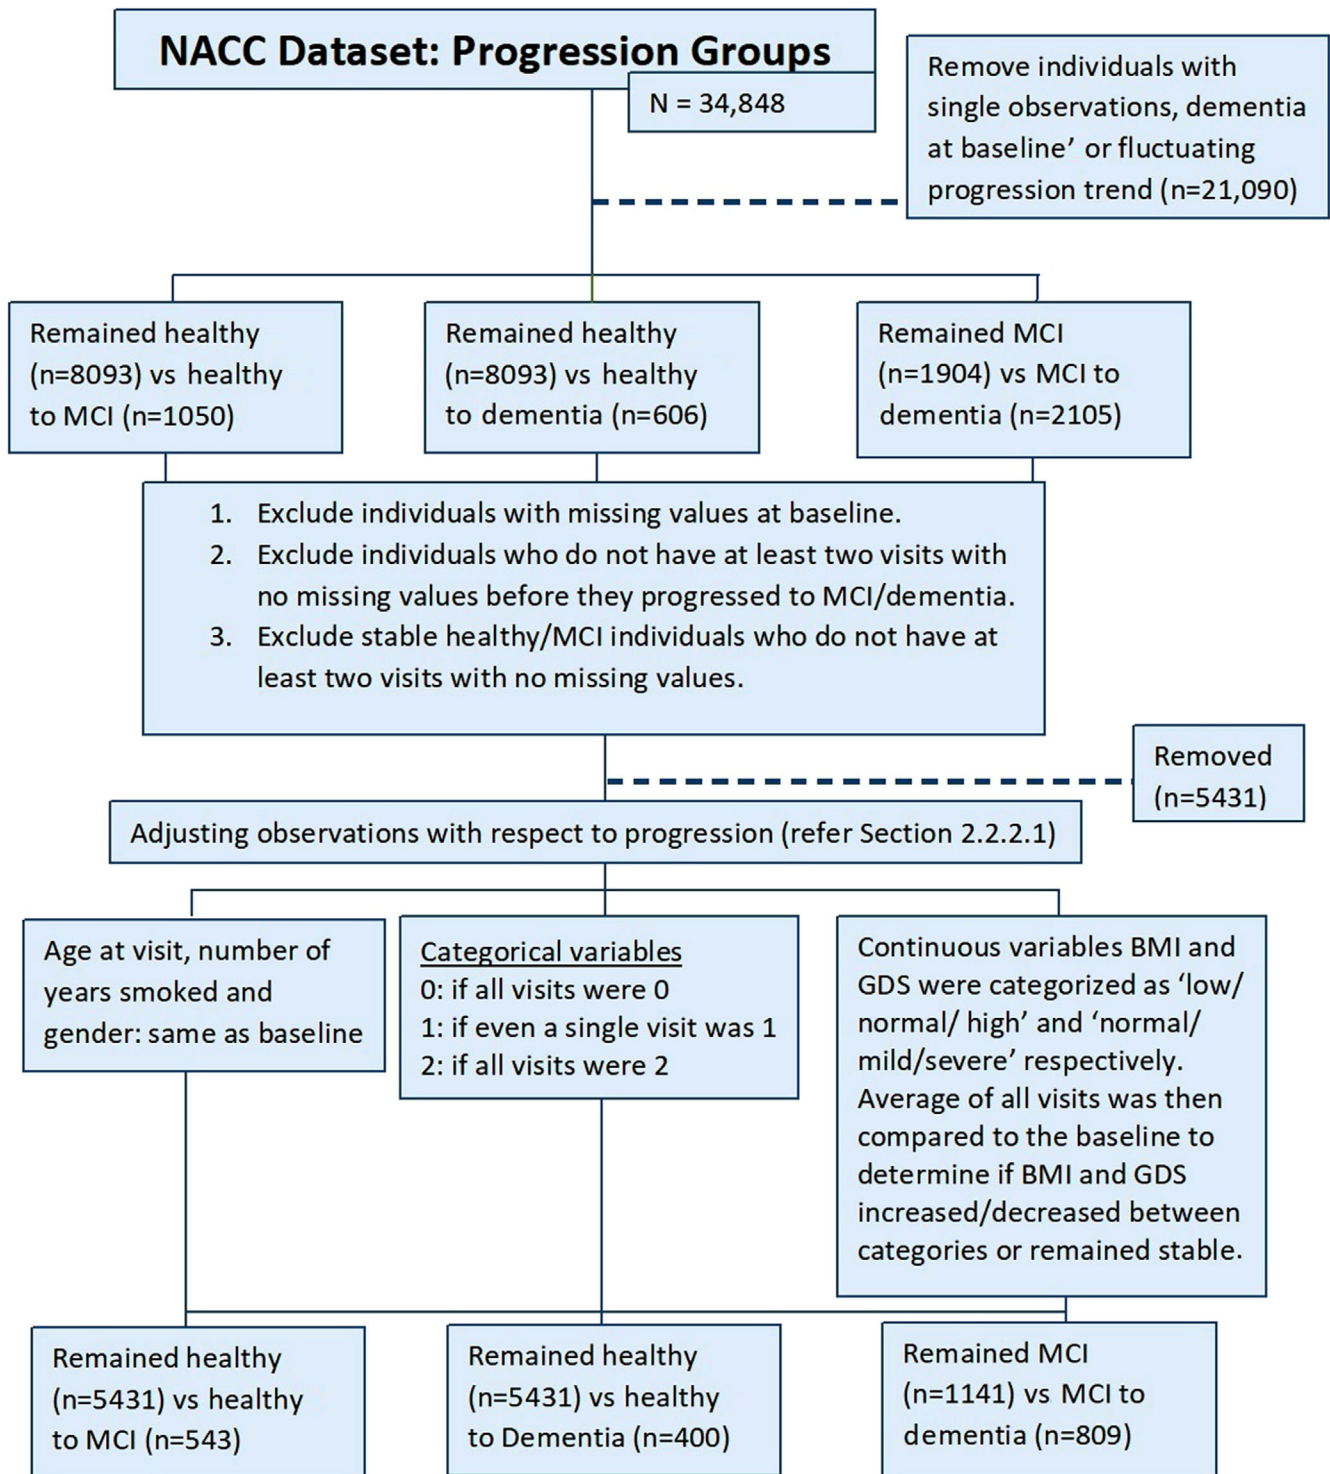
NACC Dataset: Progression Groups

N = 34,848

Remove individuals with single observations, dementia at baseline' or fluctuating progression trend (n=21,090)

Remained healthy (n=8093) vs healthy to MCI (n=1050)

Remained healthy (n=8093) vs healthy to dementia (n=606)

Remained MCI (n=1904) vs MCI to dementia (n=2105)

1. Exclude individuals with missing values at baseline.
2. Exclude individuals who do not have at least two visits with no missing values before they progressed to MCI/dementia.
3. Exclude stable healthy/MCI individuals who do not have at least two visits with no missing values.

Removed (n=5431)

Adjusting observations with respect to progression (refer Section 2.2.2.1)

Age at visit, number of years smoked and gender: same as baseline

Categorical variables
0: if all visits were 0
1: if even a single visit was 1
2: if all visits were 2

Continuous variables BMI and GDS were categorized as 'low/ normal/ high' and 'normal/ mild/severe' respectively. Average of all visits was then compared to the baseline to determine if BMI and GDS increased/decreased between categories or remained stable.

Remained healthy (n=5431) vs healthy to MCI (n=543)

Remained healthy (n=5431) vs healthy to Dementia (n=400)

Remained MCI (n=1141) vs MCI to dementia (n=809)